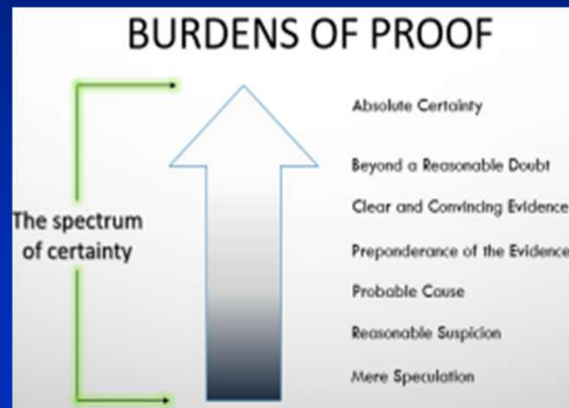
BURDENS OF PROOF

The spectrum of certainty

Absolute Certainty

Beyond a Reasonable Doubt

Clear and Convincing Evidence

Preponderance of the Evidence

Probable Cause

Reasonable Suspicion

Mere Speculation